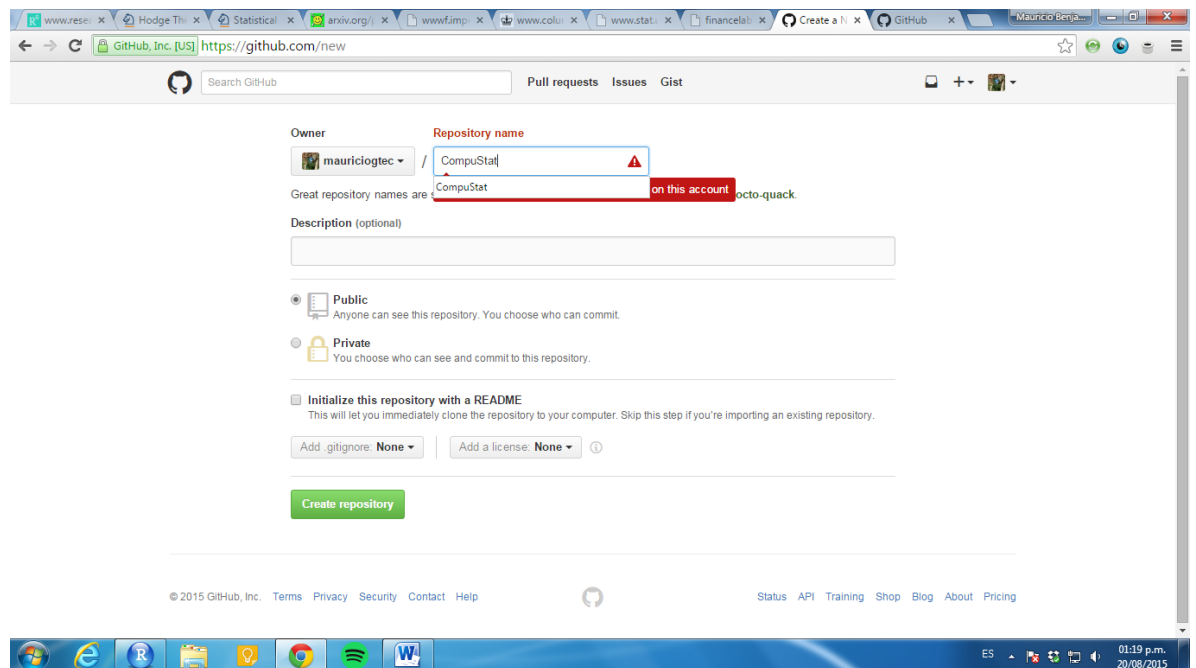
www.rese ×
Hodge Thi ×
Statistical ×
arxiv.org/ ×
wwwf.imp ×
www.colu ×
www.stat ×
financelat ×
Create a N ×
GitHub ×
Mauricio Benja...

GitHub, Inc. [US] https://github.com/new

Search GitHub
Pull requests Issues Gist

Owner
Repository name
mauriciogtec / CompuStat
CompuStat
on this account
Great repository names are s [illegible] octo-quack.

Description (optional)

Public
Anyone can see this repository. You choose who can commit.

Private
You choose who can see and commit to this repository.

Initialize this repository with a README
This will let you immediately clone the repository to your computer. Skip this step if you're importing an existing repository.

Add .gitignore: None
Add a license: None

Create repository

© 2015 GitHub, Inc. Terms Privacy Security Contact Help
Status API Training Shop Blog About Pricing

ES
01:19 p.m.
20/08/2015